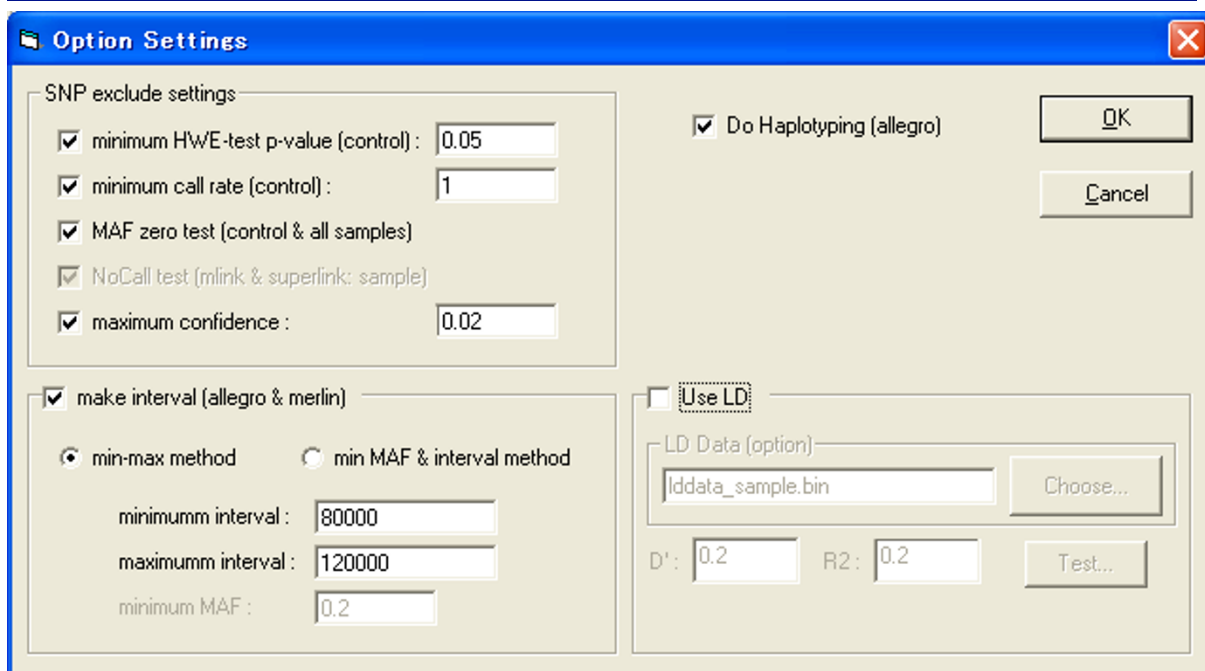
Option Settings

SNP exclude settings

minimum HWE-test p-value (control) : 0.05

minimum call rate (control) : 1

MAF zero test (control & all samples)

NoCall test (mlink & superlink: sample)

maximum confidence : 0.02

Do Haplotyping (allegro)

OK

Cancel

make interval (allegro & merlin)

min-max method

min MAF & interval method

minimumm interval : 80000

maximumm interval : 120000

minimum MAF : 0.2

Use LD

LD Data (option)

lddata_sample.bin

Choose...

D' : 0.2

R2 : 0.2

Test...